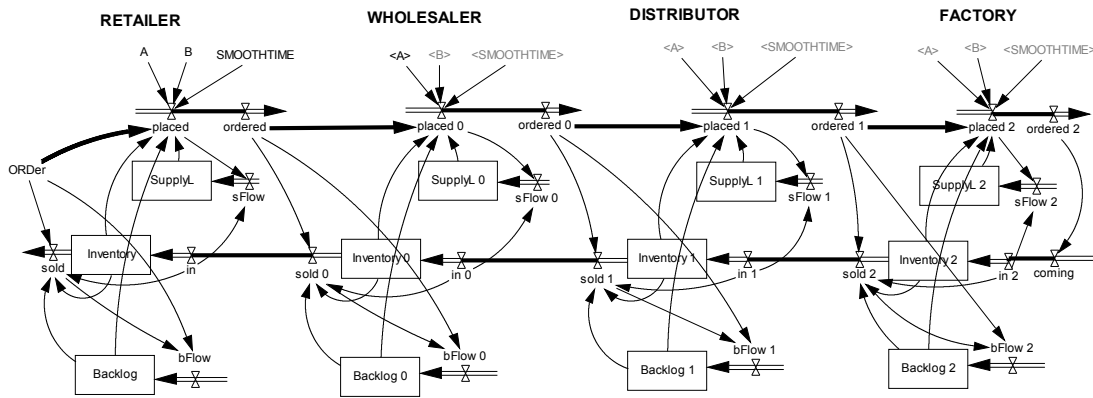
RETAILER

WHOLESALER

DISTRIBUTOR

FACTORY

A B SMOOTHTIME

placed ordered

ORDer

SupplyL

sFlow

sold Inventory in

bFlow

Backlog

<A> <B> <SMOOTHTIME>

placed 0 ordered 0

SupplyL 0

sFlow 0

sold 0 Inventory 0 in 0

bFlow 0

Backlog 0

<A> <B> <SMOOTHTIME>

placed 1 ordered 1

SupplyL 1

sFlow 1

sold 1 Inventory 1 in 1

bFlow 1

Backlog 1

<A> <B> <SMOOTHTIME>

placed 2 ordered 2

SupplyL 2

sFlow 2

sold 2 Inventory 2 in 2 coming

bFlow 2

Backlog 2